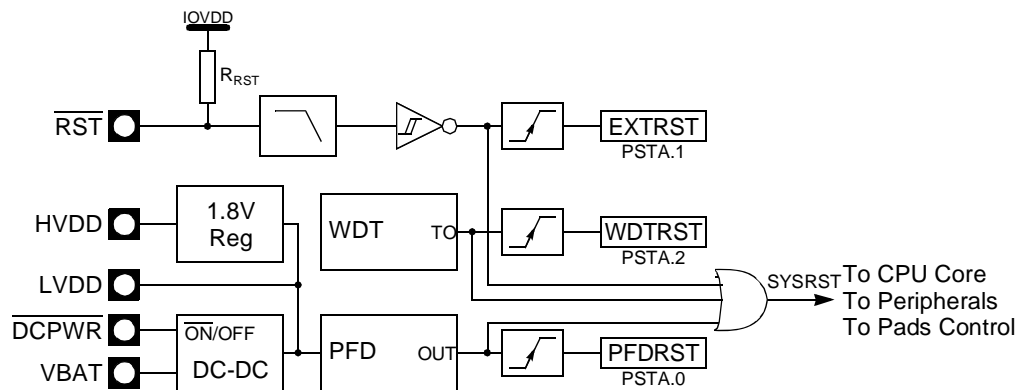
IOVDD

$R_{RST}$

$\overline{RST}$

EXTRST
PSTA.1

HVDD
1.8V Reg

WDT
TO

WDTRST
PSTA.2

LVDD

SYSRST
To CPU Core
To Peripherals
To Pads Control

$\overline{DCPWR}$
$\overline{ON}$/OFF
DC-DC

VBAT

PFD
OUT

PFDRST
PSTA.0